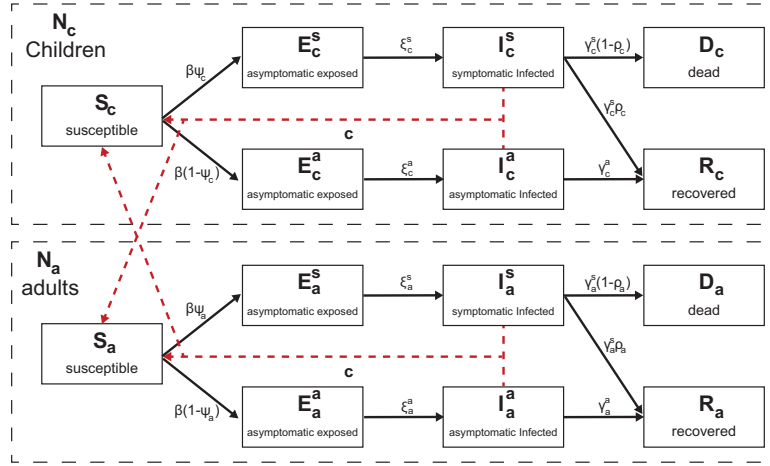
$N_c$
Children

$S_c$
susceptible

$\beta\psi_c$

$\beta(1-\psi_c)$

$E_c^s$
asymptomatic exposed

$E_c^a$
asymptomatic exposed

$\xi_c^s$

$\xi_c^a$

$I_c^s$
symptomatic Infected

$I_c^a$
asymptomatic Infected

c

$\gamma_c^s(1-\rho_c)$

$\gamma_c^s\rho_c$

$\gamma_c^a$

$D_c$
dead

$R_c$
recovered

$N_a$
adults

$S_a$
susceptible

$\beta\psi_a$

$\beta(1-\psi_a)$

$E_a^s$
asymptomatic exposed

$E_a^a$
asymptomatic exposed

$\xi_a^s$

$\xi_a^a$

$I_a^s$
symptomatic Infected

$I_a^a$
asymptomatic Infected

c

$\gamma_a^s(1-\rho_a)$

$\gamma_a^s\rho_a$

$\gamma_a^a$

$D_a$
dead

$R_a$
recovered